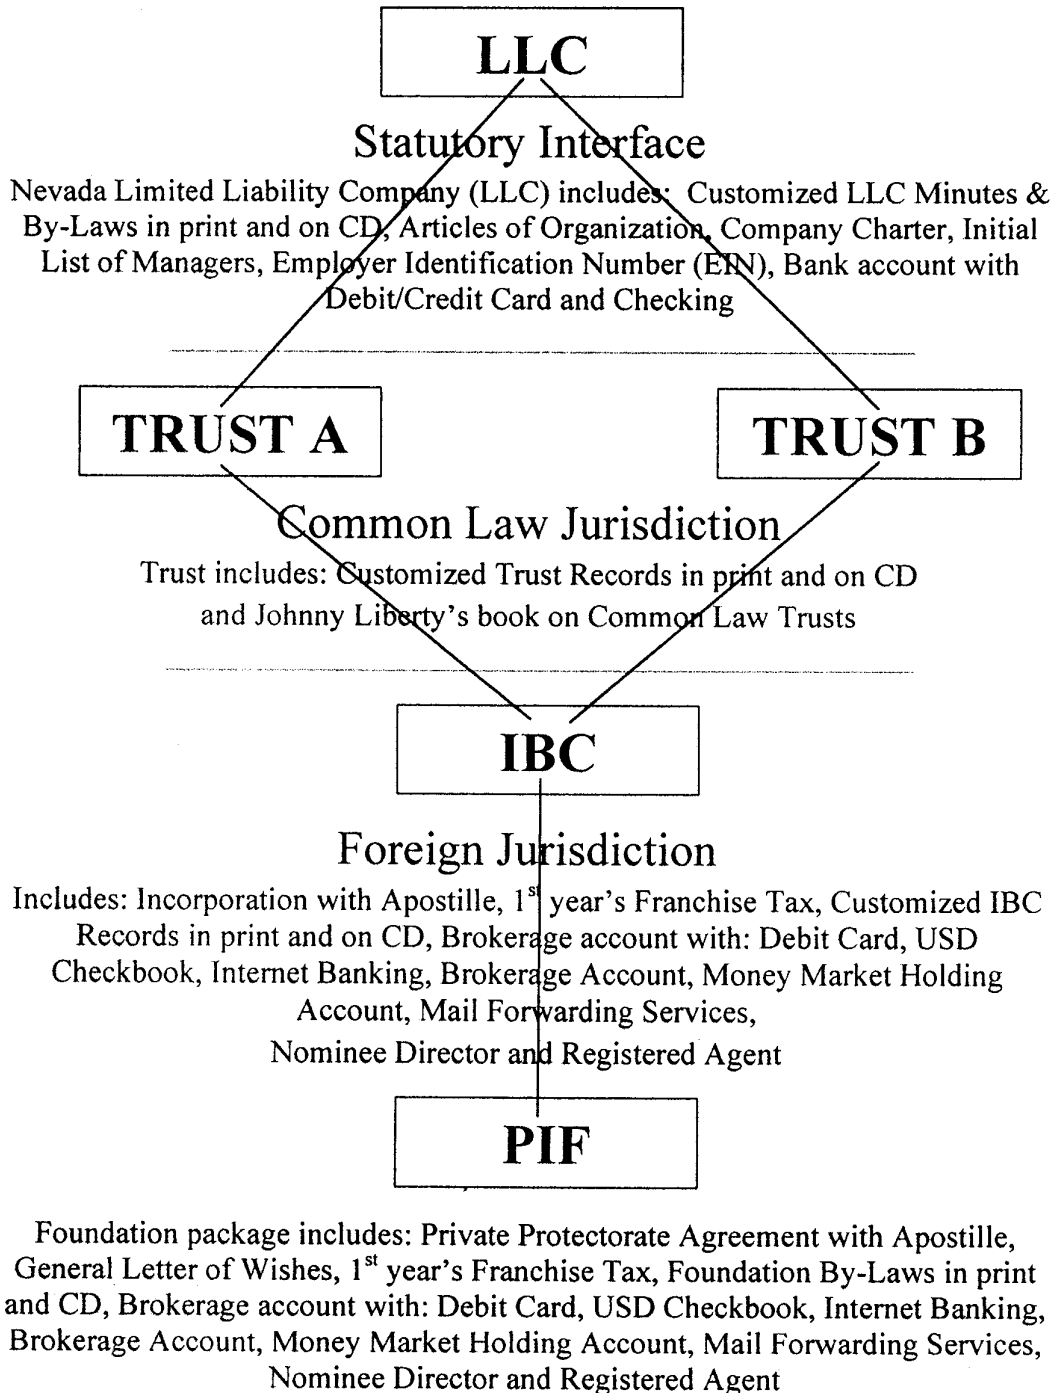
LLC

Statutory Interface

Nevada Limited Liability Company (LLC) includes: Customized LLC Minutes & By-Laws in print and on CD, Articles of Organization, Company Charter, Initial List of Managers, Employer Identification Number (EIN), Bank account with Debit/Credit Card and Checking

TRUST A

TRUST B

Common Law Jurisdiction

Trust includes: Customized Trust Records in print and on CD and Johnny Liberty's book on Common Law Trusts

IBC

Foreign Jurisdiction

Includes: Incorporation with Apostille, 1$^{st}$ year's Franchise Tax, Customized IBC Records in print and on CD, Brokerage account with: Debit Card, USD Checkbook, Internet Banking, Brokerage Account, Money Market Holding Account, Mail Forwarding Services, Nominee Director and Registered Agent

PIF

Foundation package includes: Private Protectorate Agreement with Apostille, General Letter of Wishes, 1$^{st}$ year's Franchise Tax, Foundation By-Laws in print and CD, Brokerage account with: Debit Card, USD Checkbook, Internet Banking, Brokerage Account, Money Market Holding Account, Mail Forwarding Services, Nominee Director and Registered Agent